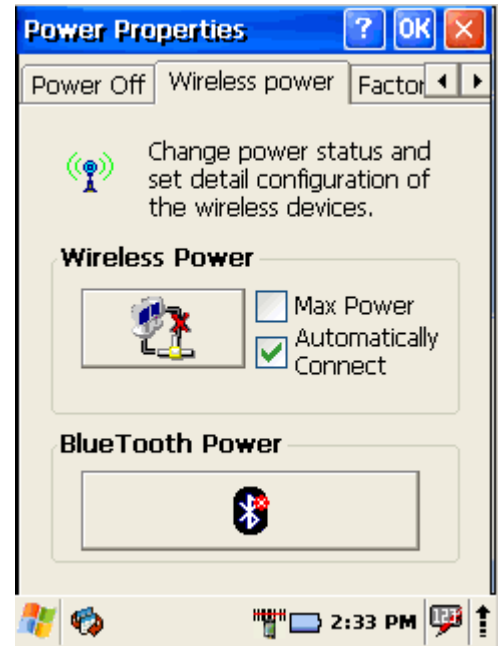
Power Properties ? OK ×

Power Off | Wireless power | Factor

Change power status and set detail configuration of the wireless devices.

Wireless Power

Max Power

Automatically Connect

BlueTooth Power

2:33 PM